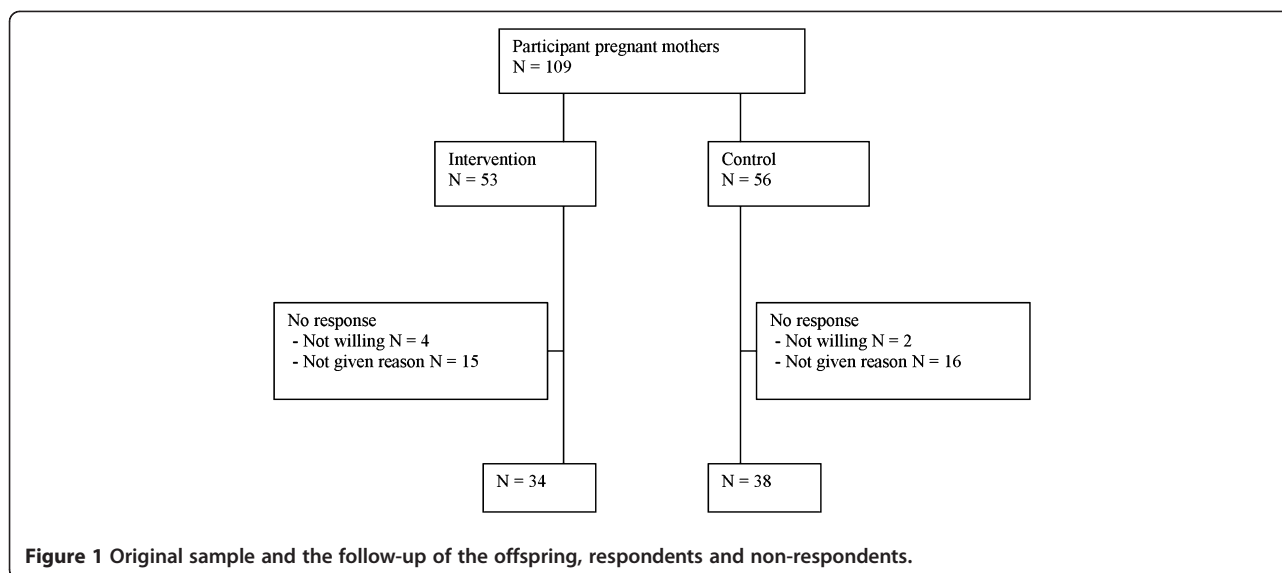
Participant pregnant mothers
N = 109

Intervention
N = 53

Control
N = 56

No response
- Not willing N = 4
- Not given reason N = 15

No response
- Not willing N = 2
- Not given reason N = 16

N = 34

N = 38

**Figure 1** Original sample and the follow-up of the offspring, respondents and non-respondents.